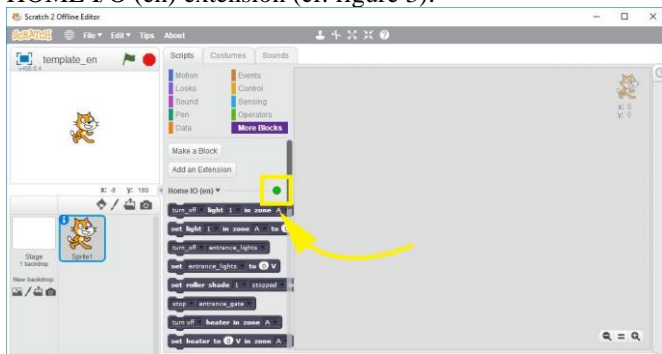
HOME I/O (en) extension (cf. figure 3).

Scratch 2 Offline Editor

SCRATCH File ▾ Edit ▾ Tips About

template_en
v460.0.4

Scripts Costumes Sounds

Motion Events
Looks Control
Sound Sensing
Pen Operators
Data More Blocks

Make a Block
Add an Extension

Home IO (en) ▾

turn_off light 1 in zone A
set light 1 in zone A to
turn_off entrance_lights
set entrance_lights to 0 V
set roller shade 1 stopped
stop entrance_gate
turn_off heater in zone A
set heater to 0 V in zone A

x: -8 y: 180

Stage
1 backdrop

New backdrop:

Sprite1

x: 0
y: 0